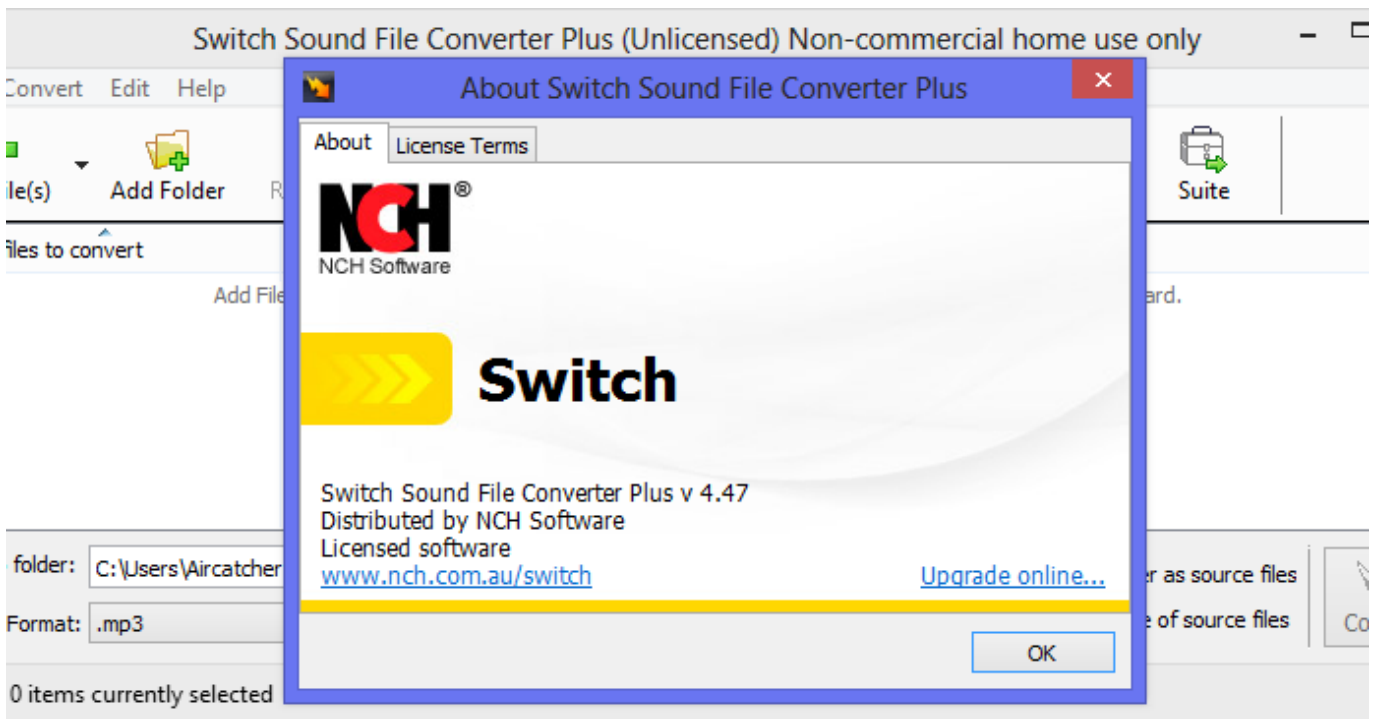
Switch Sound File Converter Plus (Unlicensed) Non-commercial home use only

onvert Edit Help

ile(s) Add Folder R

Suite

iles to convert

Add File

ard.

folder: C:\Users\Aircatcher

Format: .mp3

r as source files

e of source files

Co

0 items currently selected

About Switch Sound File Converter Plus

About License Terms

NCH®
NCH Software

Switch

Switch Sound File Converter Plus v 4.47
Distributed by NCH Software
Licensed software
www.nch.com.au/switch

Upgrade online...

OK